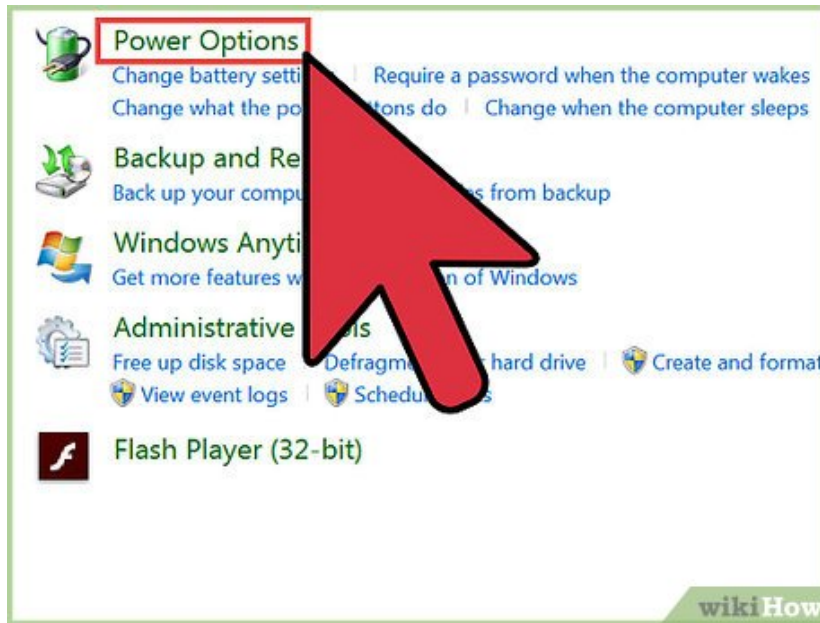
Power Options

Change battery setti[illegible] | Require a password when the computer wakes

Change what the po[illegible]ttons do | Change when the computer sleeps

Backup and Re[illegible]

Back up your compu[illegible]s from backup

Windows Anyti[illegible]

Get more features w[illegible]n of Windows

Administrative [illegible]ls

Free up disk space | Defragm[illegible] hard drive | Create and format

View event logs | Schedu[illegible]s

Flash Player (32-bit)

wikiHow